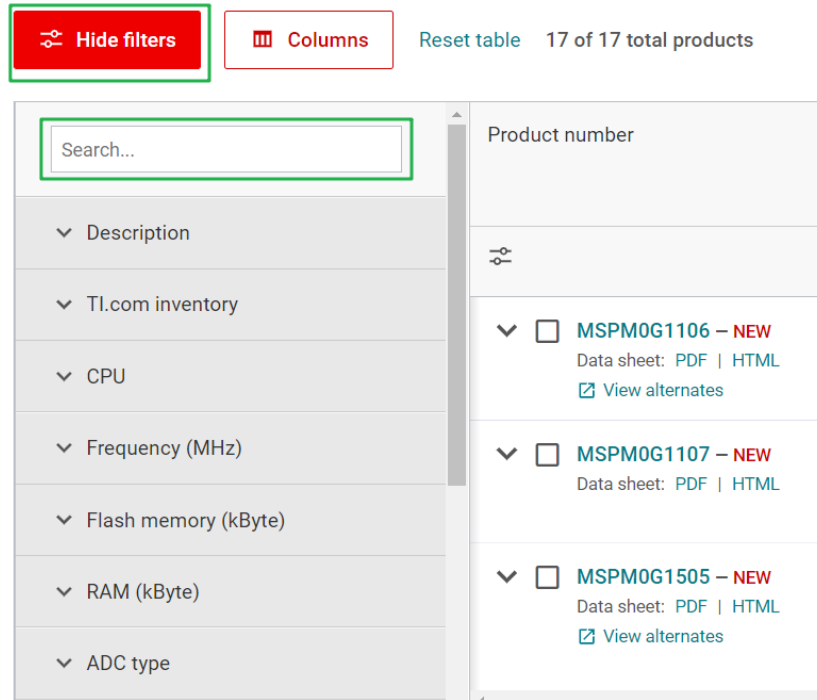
Hide filters Columns Reset table 17 of 17 total products

Search...

Description

TI.com inventory

CPU

Frequency (MHz)

Flash memory (kByte)

RAM (kByte)

ADC type

Product number

MSPM0G1106 – NEW
Data sheet: PDF | HTML
View alternates

MSPM0G1107 – NEW
Data sheet: PDF | HTML

MSPM0G1505 – NEW
Data sheet: PDF | HTML
View alternates